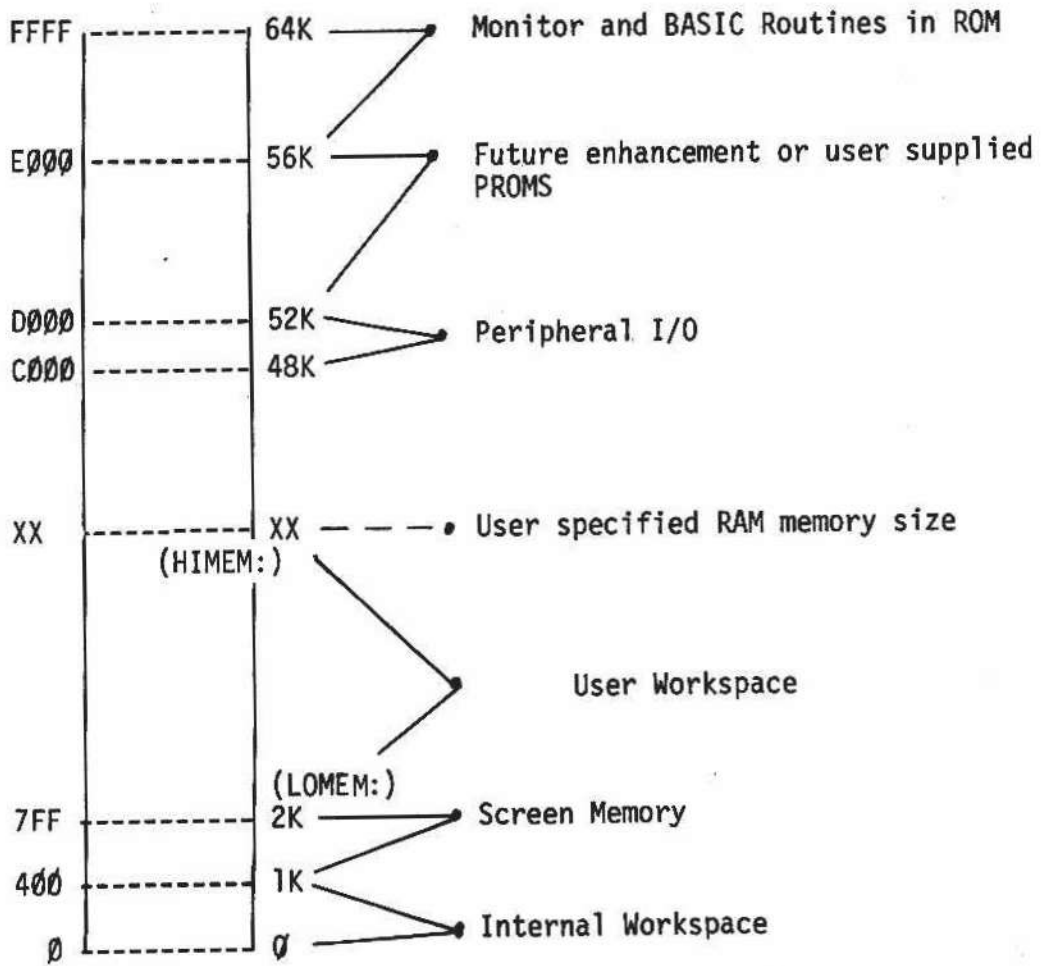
FFFF 64K Monitor and BASIC Routines in ROM

EØØØ 56K Future enhancement or user supplied PROMS

DØØØ 52K Peripheral I/O
CØØØ 48K

XX XX User specified RAM memory size
(HIMEM:)

User Workspace

(LOMEM:)
7FF 2K Screen Memory
4ØØ 1K
Ø Ø Internal Workspace